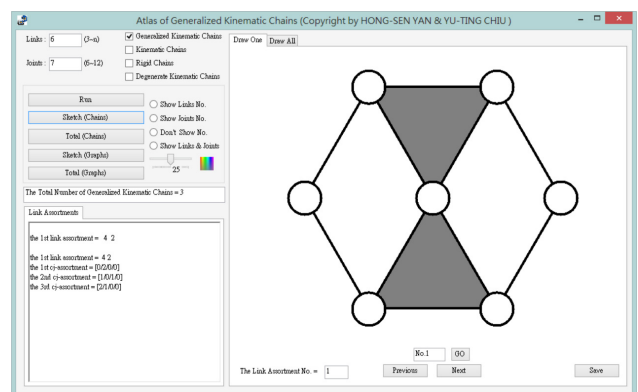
Atlas of Generalized Kinematic Chains (Copyright by HONG-SEN YAN & YU-TING CHIU )

Links : 6 (3~n)
Joints : 7 (6~12)

Generalized Kinematic Chains
Kinematic Chains
Rigid Chains
Degenerate Kinematic Chains

Run
Sketch (Chains)
Total (Chains)
Sketch (Graphs)
Total (Graphs)

Show Links No.
Show Joints No.
Don't Show No.
Show Links & Joints

25

The Total Number of Generalized Kinematic Chains = 3

Link Assortments

the 1st link assortment = 4 2

the 1st link assortment = 4 2
the 1st cj-assortment = [0/2/0/0]
the 2nd cj-assortment = [1/0/1/0]
the 3rd cj-assortment = [2/1/0/0]

Draw One Draw All

No.1 GO

The Link Assortment No. = 1 Previous Next Save